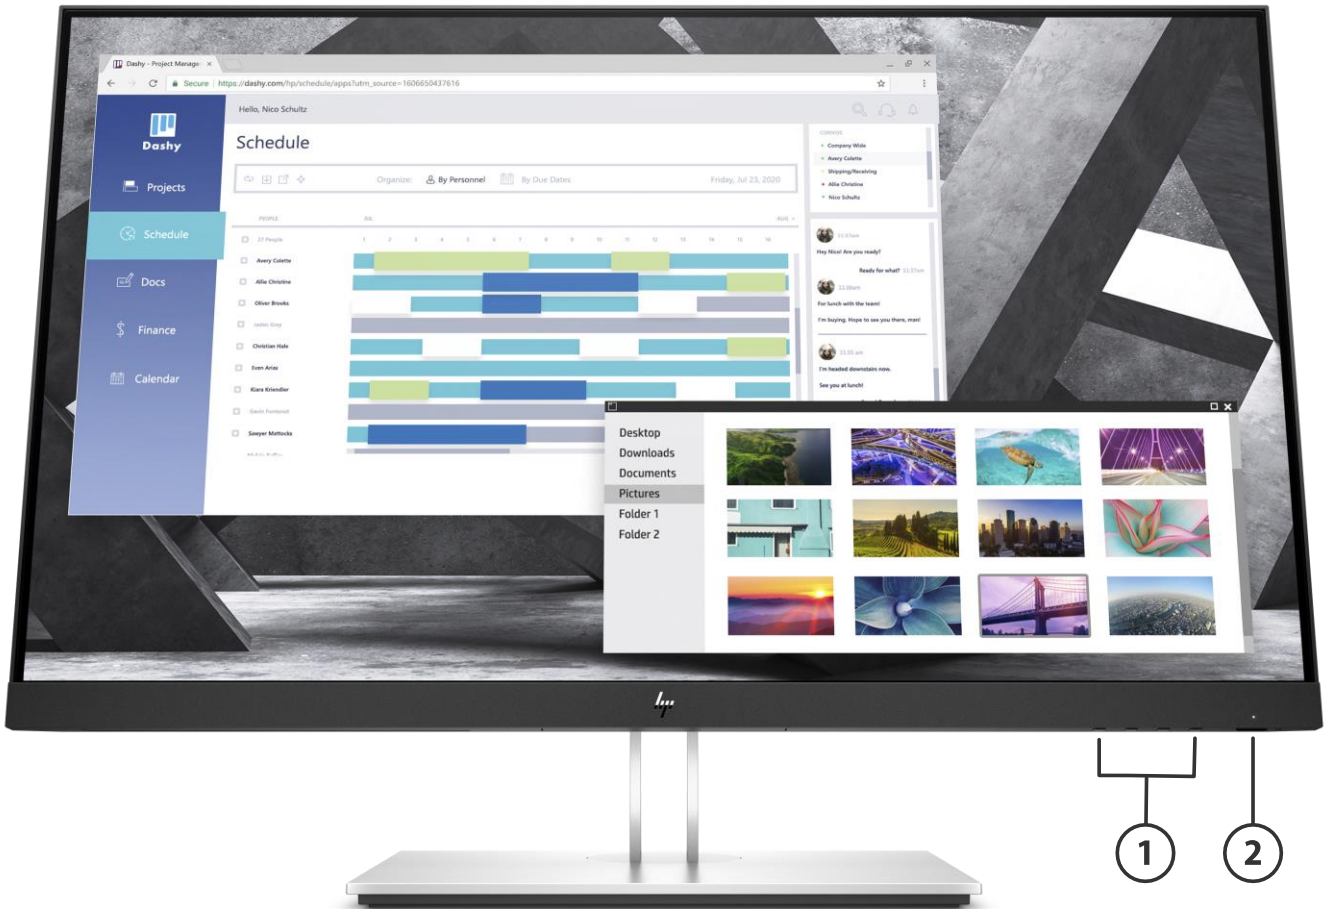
Dashy - Project Manage

Secure | https://dashy.com/hp/schedule/apps?utm_source=1606650437616

Dashy

Projects

Schedule

Docs

Finance

Calendar

Hello, Nico Schultz

Schedule

Organize: By Personnel By Due Dates Friday, Jul 23, 2020

PEOPLE

27 People

Avery Colette

Allie Christine

Oliver Brooks

Jaden Grey

Christian Hale

Evan Arias

Kiara Kriendler

Gavin Fontaine

Sawyer Mattocks

Company Wide

Avery Colette

Shipping/Receiving

Allie Christine

Nico Schultz

Hey Nico! Are you ready?

Ready for what?

For lunch with the team!

I'm buying. Hope to see you there, man!

I'm headed downstairs now.

See you at lunch!

Desktop

Downloads

Documents

Pictures

Folder 1

Folder 2

1

2